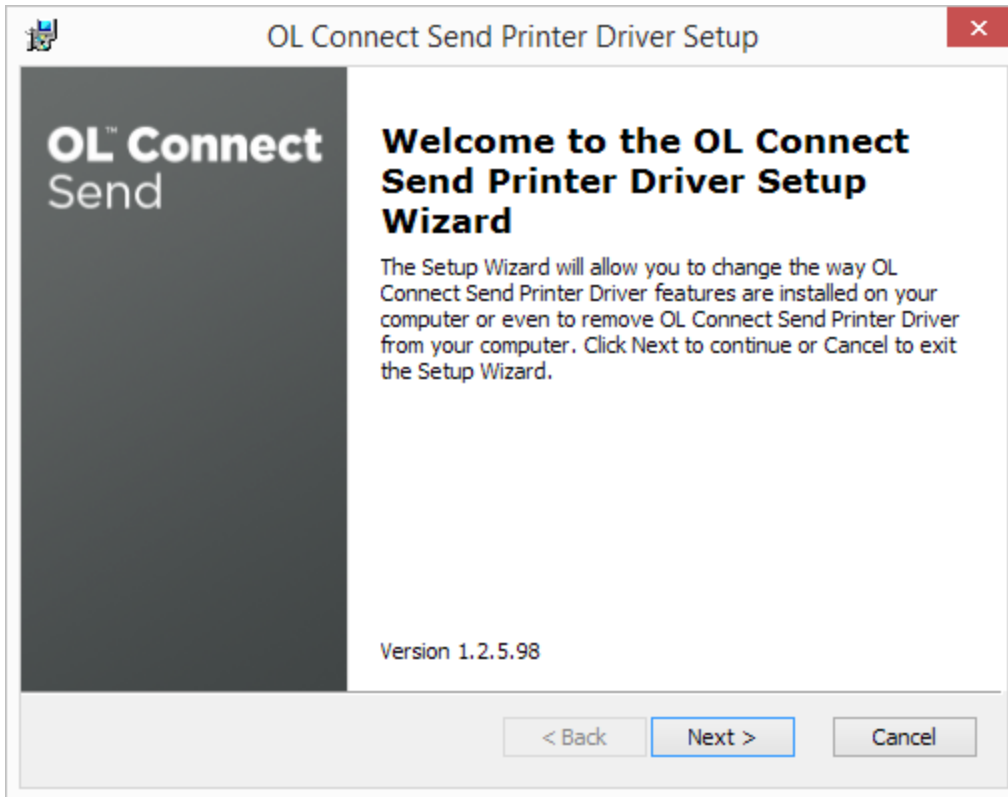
OL Connect Send Printer Driver Setup

OL™ Connect Send

Welcome to the OL Connect Send Printer Driver Setup Wizard

The Setup Wizard will allow you to change the way OL Connect Send Printer Driver features are installed on your computer or even to remove OL Connect Send Printer Driver from your computer. Click Next to continue or Cancel to exit the Setup Wizard.

Version 1.2.5.98

< Back Next > Cancel